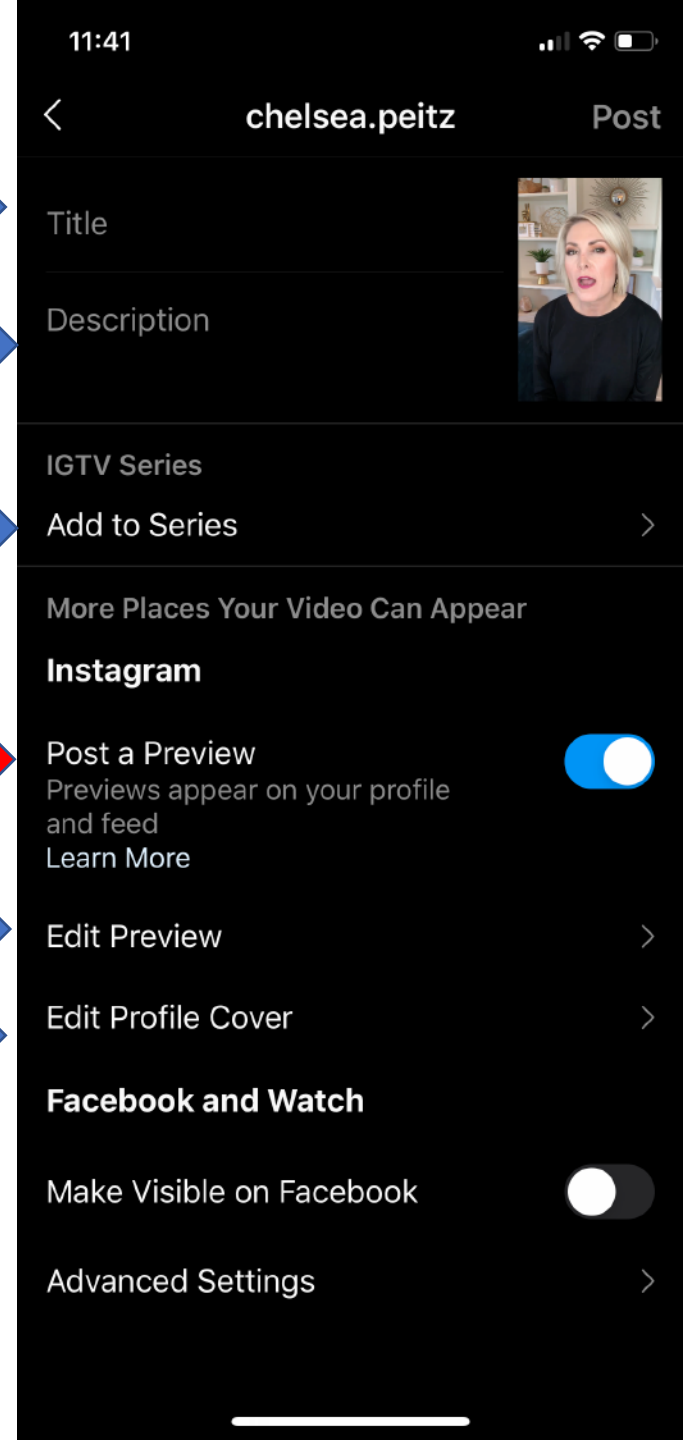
11:41

chelsea.peitz

Post

Title

Description

IGTV Series

Add to Series

More Places Your Video Can Appear

Instagram

Post a Preview

Previews appear on your profile and feed

Learn More

Edit Preview

Edit Profile Cover

Facebook and Watch

Make Visible on Facebook

Advanced Settings